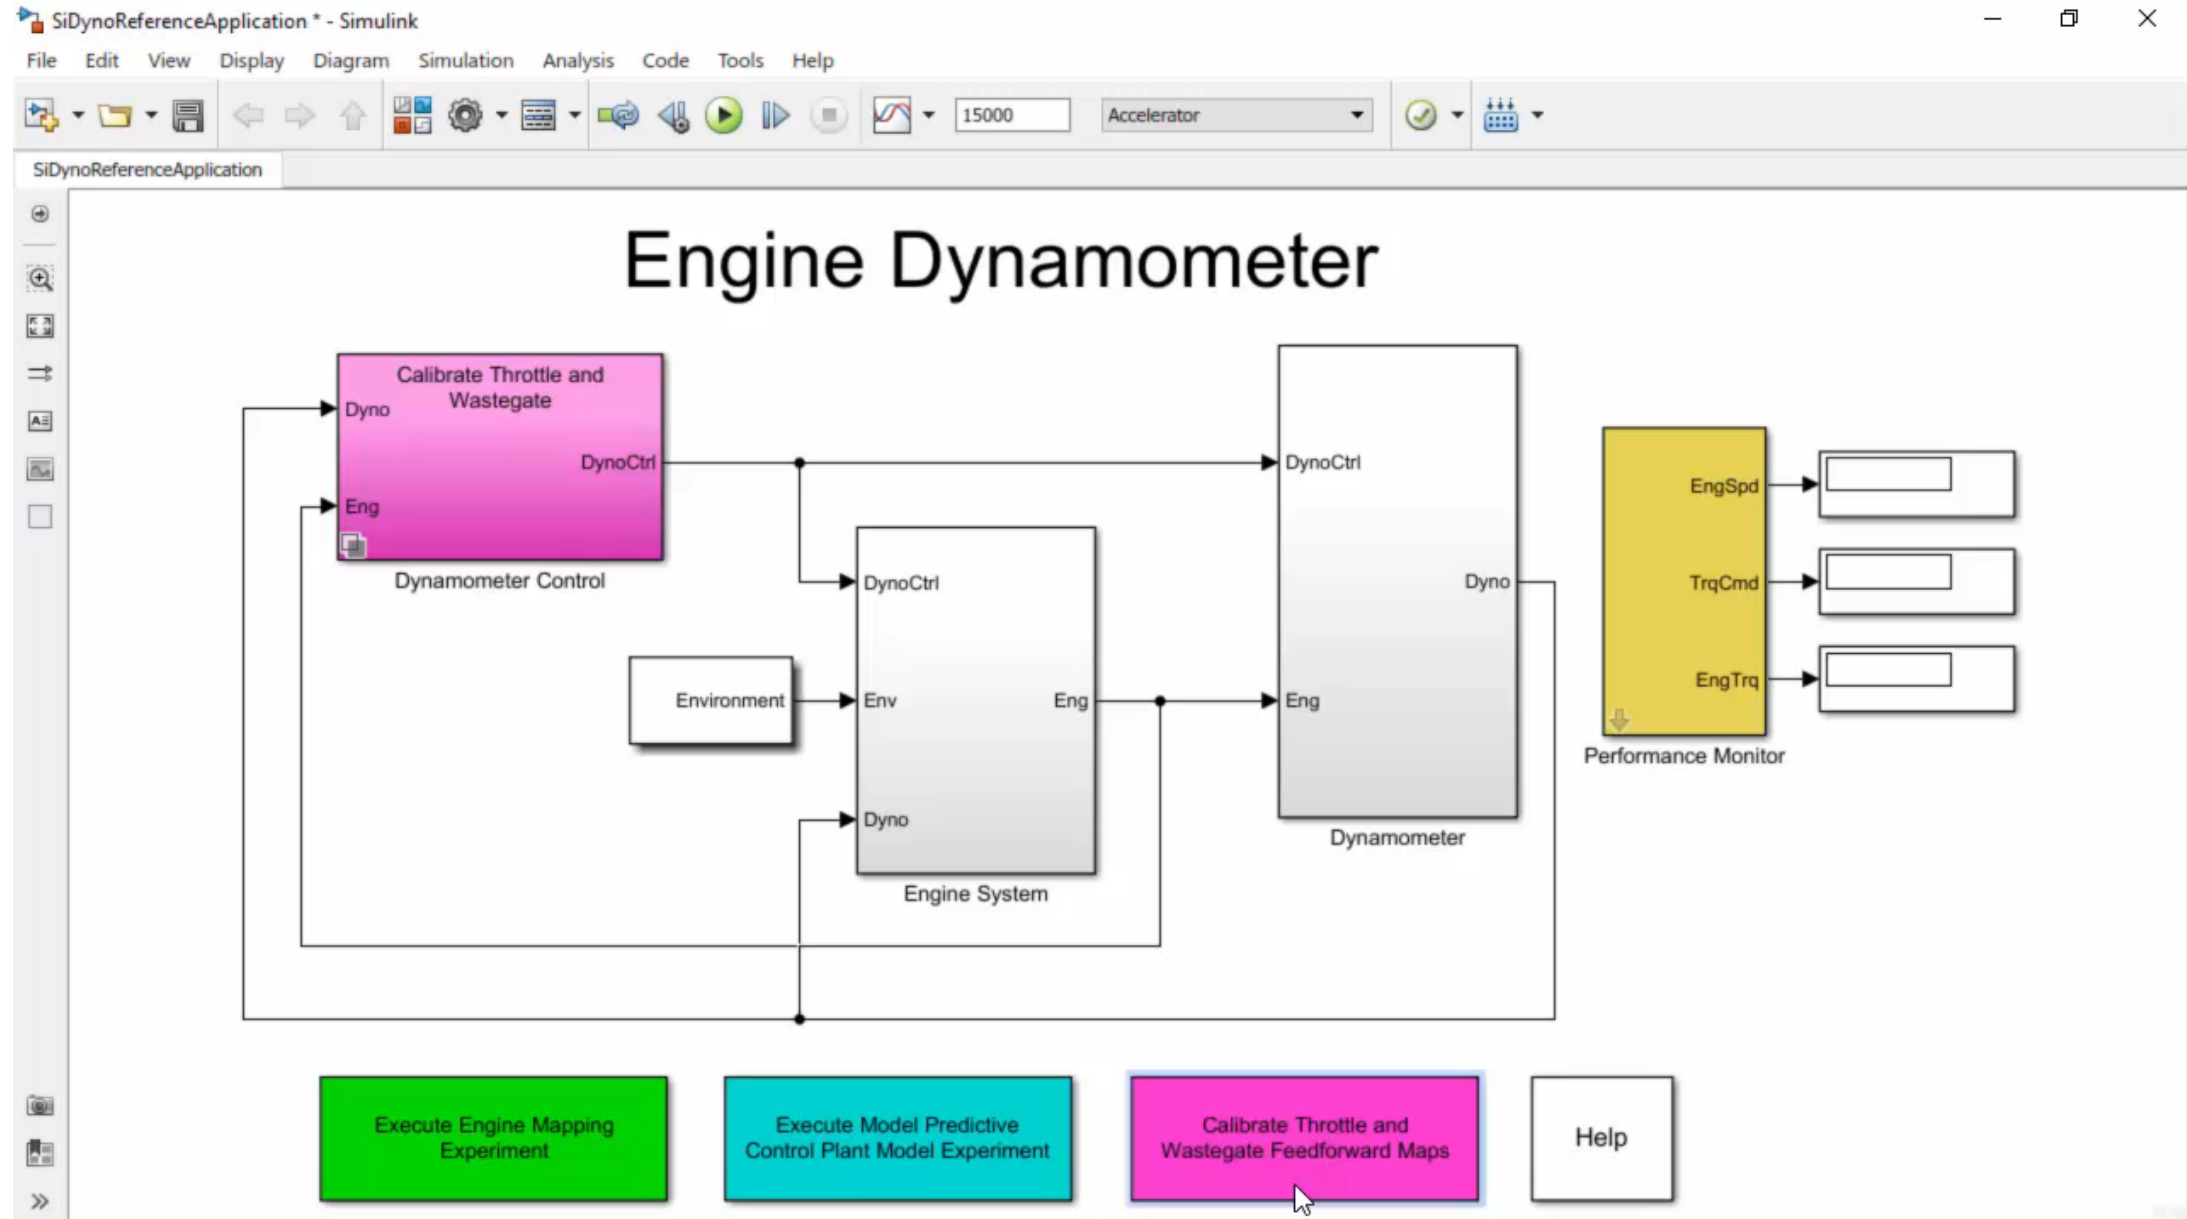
SiDynoReferenceApplication * - Simulink

File Edit View Display Diagram Simulation Analysis Code Tools Help

15000

Accelerator

SiDynoReferenceApplication

Engine Dynamometer

Calibrate Throttle and Wastegate

Dyno

DynoCtrl

Eng

Dynamometer Control

DynoCtrl

Dyno

Eng

Dynamometer

EngSpd

TrqCmd

EngTrq

Performance Monitor

DynoCtrl

Environment

Env

Eng

Dyno

Engine System

Execute Engine Mapping Experiment

Execute Model Predictive Control Plant Model Experiment

Calibrate Throttle and Wastegate Feedforward Maps

Help